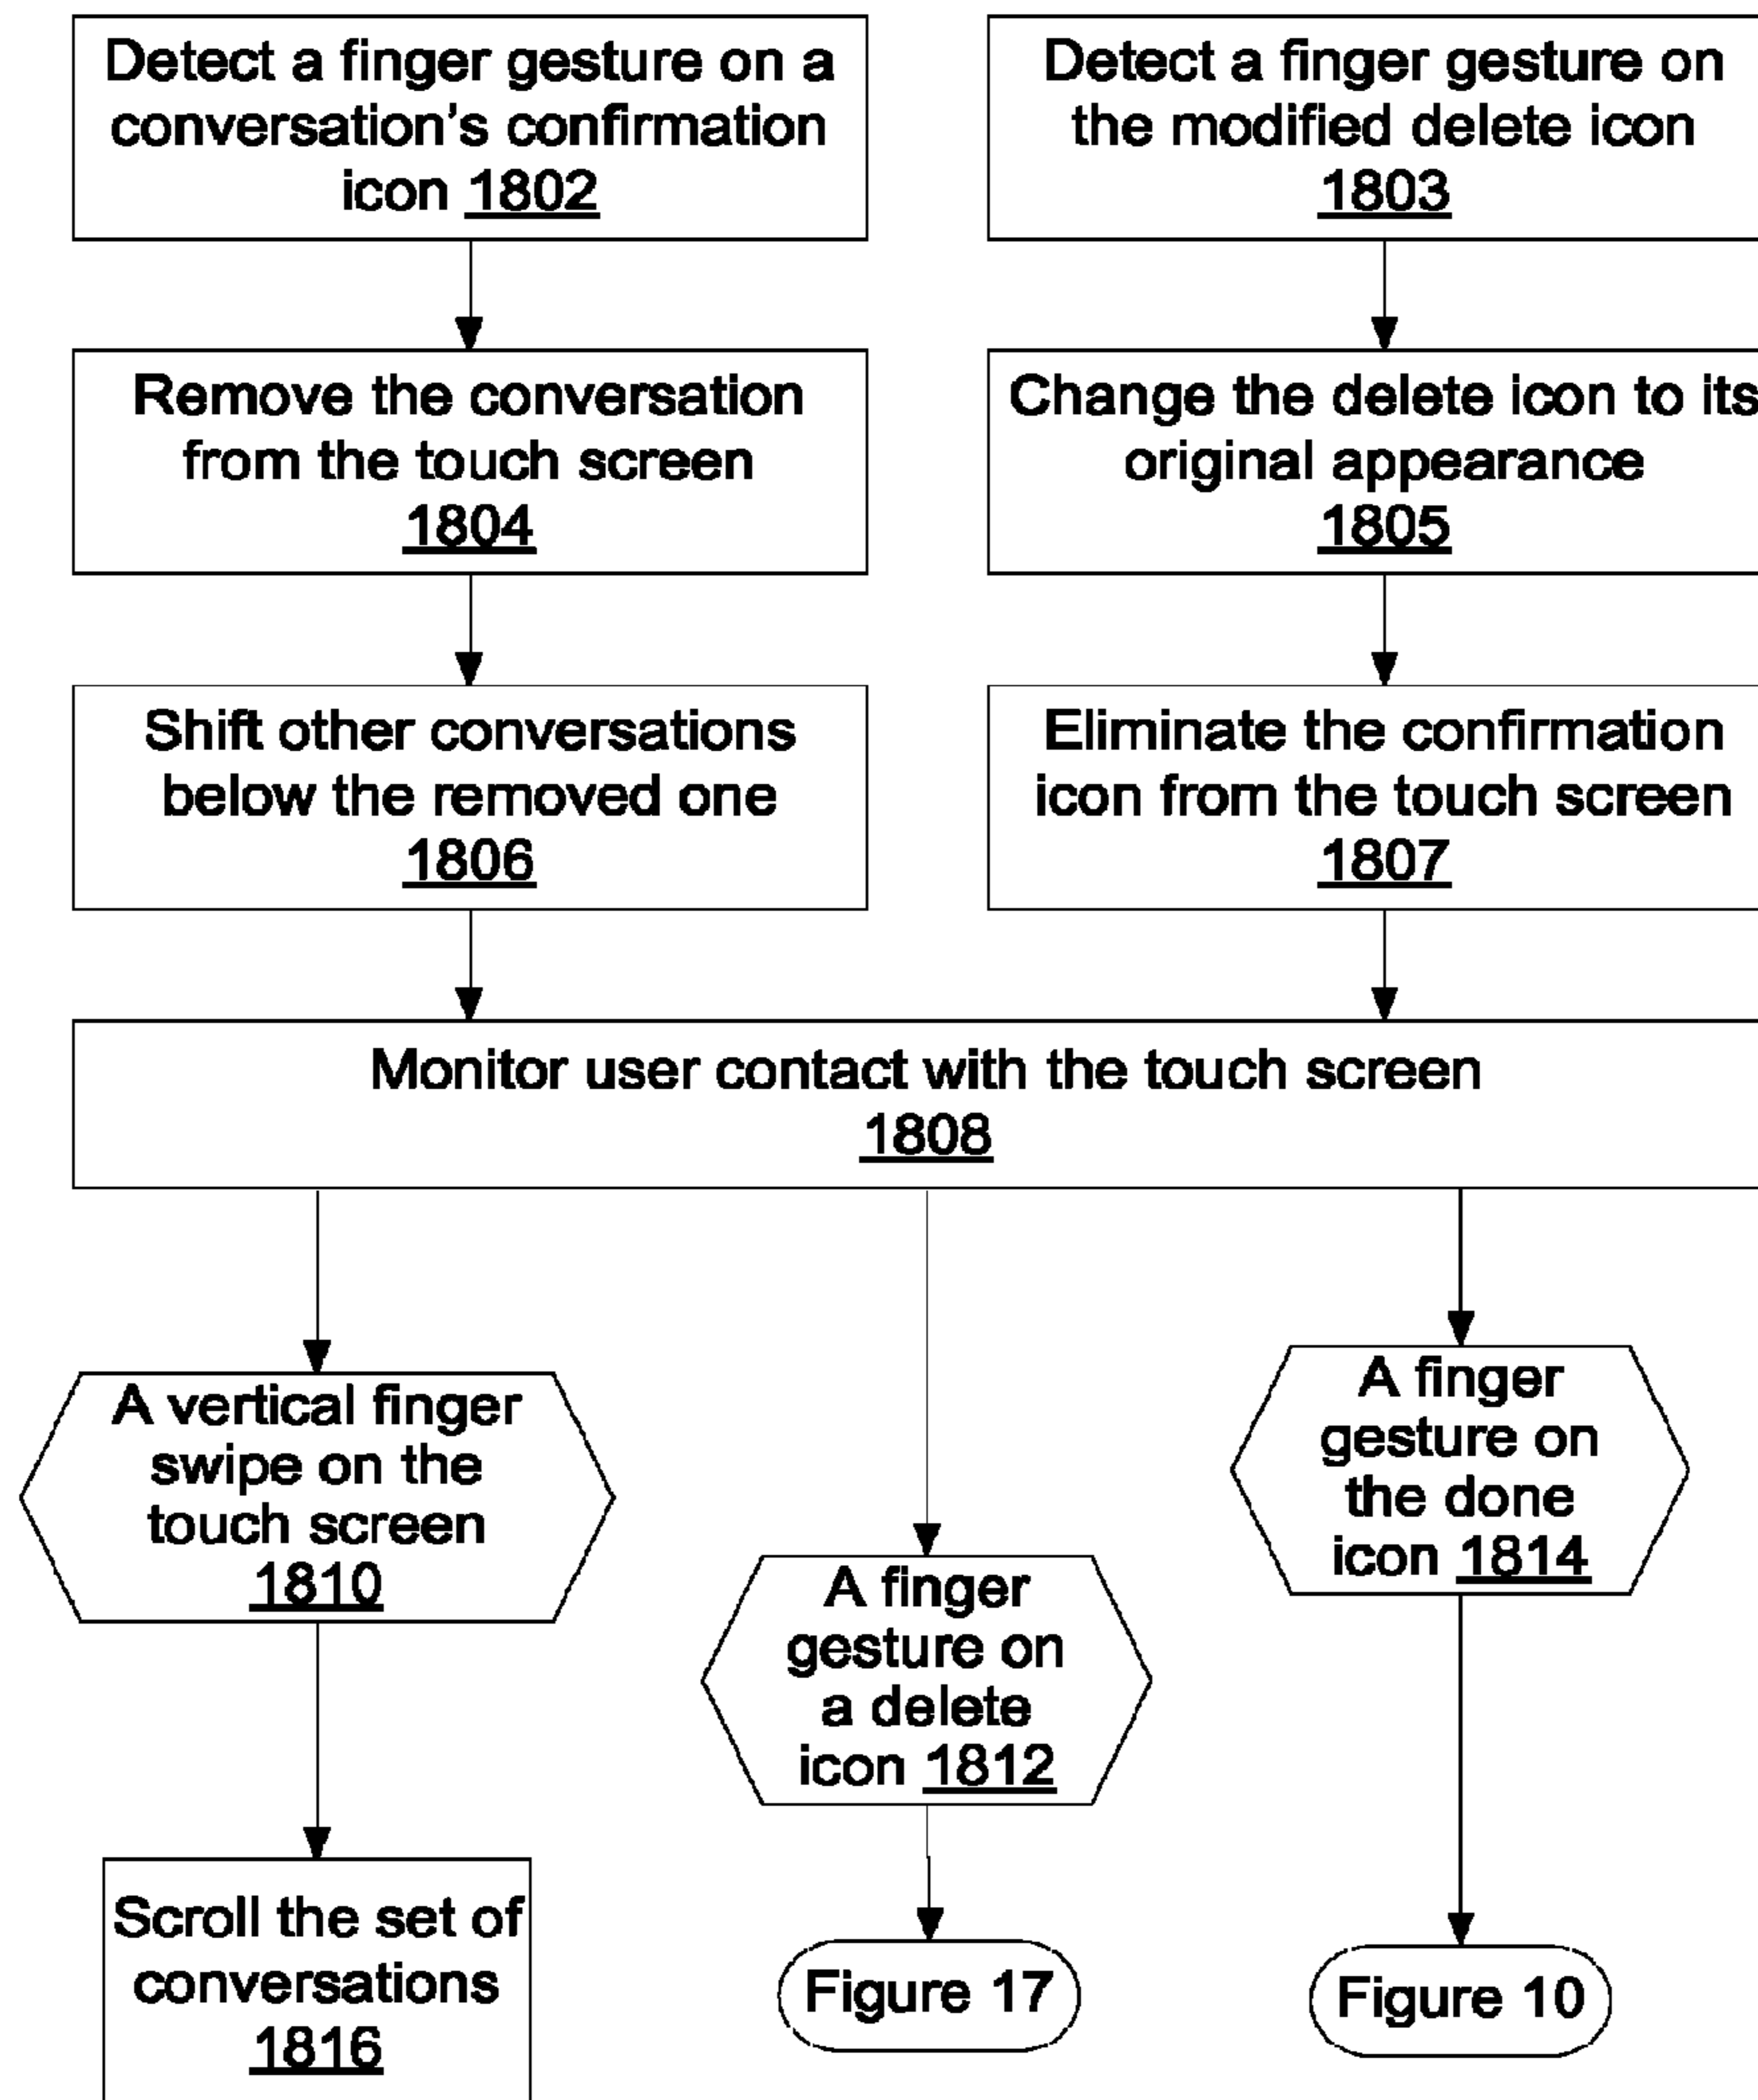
Detect a finger gesture on a conversation's confirmation icon 1802

Detect a finger gesture on the modified delete icon 1803

Remove the conversation from the touch screen 1804

Change the delete icon to its original appearance 1805

Shift other conversations below the removed one 1806

Eliminate the confirmation icon from the touch screen 1807

Monitor user contact with the touch screen 1808

A vertical finger swipe on the touch screen 1810

A finger gesture on a delete icon 1812

A finger gesture on the done icon 1814

Scroll the set of conversations 1816

Figure 17

Figure 10